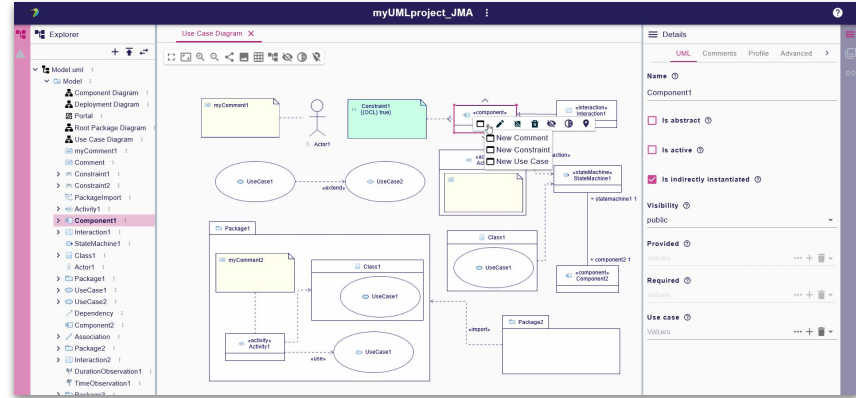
myUMLproject_JMA ⋮

Explorer

Model.uml
Model
Component Diagram
Deployment Diagram
Portal
Root Package Diagram
Use Case Diagram
myComment1
Comment
Constraint1
Constraint2
PackageImport
Activity1
Component1
Interaction1
StateMachine1
Class1
Actor1
Package1
UseCase1
UseCase2
Dependency
Component2
Association
Package2
Interaction2
DurationObservation1
TimeObservation1
Package3

Use Case Diagram

myComment1
Actor1
Constraint1
{{OCL} true}
«component»
Component1
«interaction»
Interaction1
New Comment
New Constraint
New Use Case
«action»
Ac
UseCase1
«extend»
UseCase2
«stateMachine»
StateMachine1
+ statemachine1 1
Package1
Class1
myComment2
Class1
UseCase1
UseCase1
+ component2 1
«component»
Component2
«import»
Package2
«activity»
Activity1
«use»
UseCase1

Details

UML Comments Profile Advanced

Name
Component1
Is abstract
Is active
Is indirectly instantiated
Visibility
public
Provided
Values
Required
Values
Use case
Values